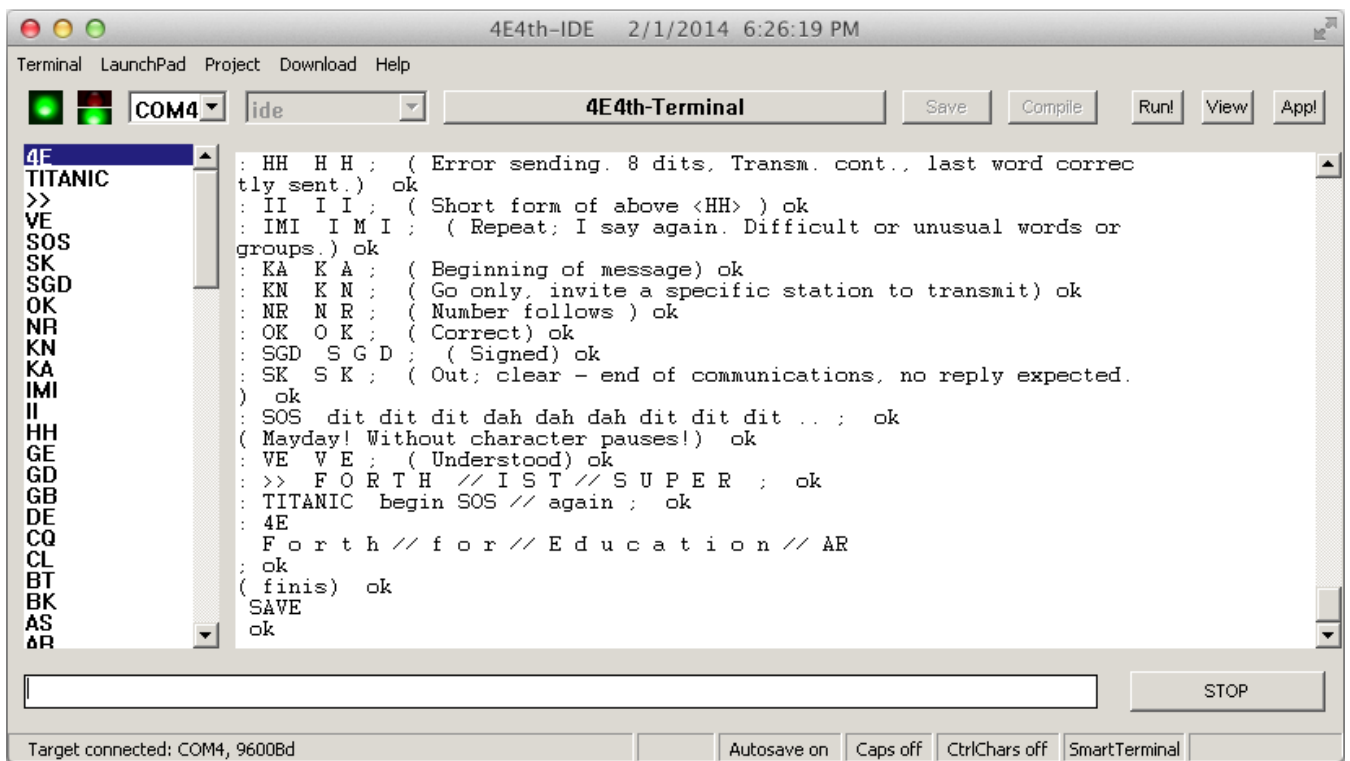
4E4th-IDE 2/1/2014 6:26:19 PM

Terminal LaunchPad Project Download Help

COM4 ide 4E4th-Terminal Save Compile Run! View App!

4E
TITANIC
>>
VE
SOS
SK
SGD
OK
NR
KN
KA
IMI
II
HH
GE
GD
GB
DE
CQ
CL
BT
BK
AS
AR

: HH H H ; ( Error sending. 8 dits, Transm. cont., last word correctly sent.) ok
: II I I ; ( Short form of above <HH> ) ok
: IMI I M I ; ( Repeat; I say again. Difficult or unusual words or groups.) ok
: KA K A ; ( Beginning of message) ok
: KN K N ; ( Go only, invite a specific station to transmit) ok
: NR N R ; ( Number follows ) ok
: OK O K ; ( Correct) ok
: SGD S G D ; ( Signed) ok
: SK S K ; ( Out; clear - end of communications, no reply expected. ) ok
: SOS dit dit dit dah dah dah dit dit dit .. ; ok
( Mayday! Without character pauses!) ok
: VE V E ; ( Understood) ok
: >> F O R T H // I S T // S U P E R ; ok
: TITANIC begin SOS // again ; ok
: 4E
F o r t h // f o r // E d u c a t i o n // AR
; ok
( finis) ok
SAVE
ok

STOP

Target connected: COM4, 9600Bd | Autosave on | Caps off | CtrlChars off | SmartTerminal